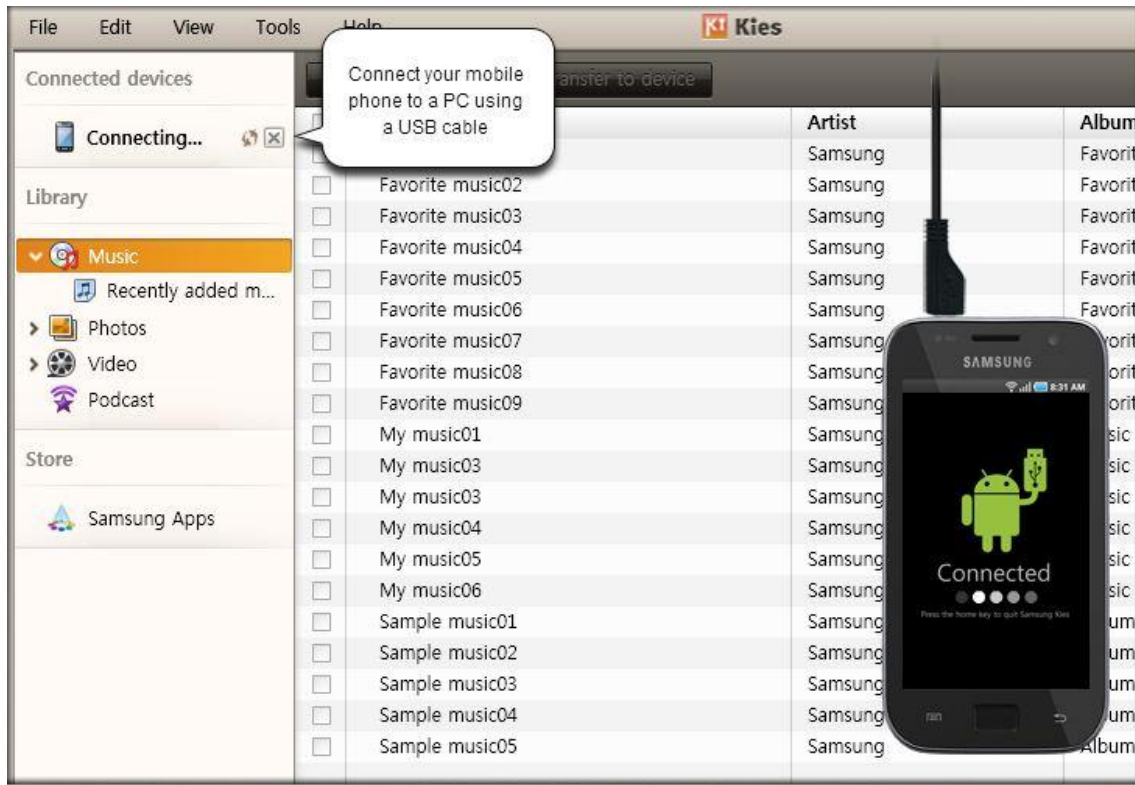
File Edit View Tools Help

Kies

Connected devices

Connecting...

Connect your mobile phone to a PC using a USB cable

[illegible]ansfer to device

Library

Music

Recently added m...

Photos

Video

Podcast

Store

Samsung Apps

| | | Artist | Album |
|---|---|---|---|
| | | Samsung | Favorit |
| | Favorite music02 | Samsung | Favorit |
| | Favorite music03 | Samsung | Favorit |
| | Favorite music04 | Samsung | Favorit |
| | Favorite music05 | Samsung | Favorit |
| | Favorite music06 | Samsung | Favorit |
| | Favorite music07 | Samsung | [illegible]orit |
| | Favorite music08 | Samsung | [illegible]orit |
| | Favorite music09 | Samsung | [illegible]orit |
| | My music01 | Samsung | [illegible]sic |
| | My music03 | Samsung | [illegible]sic |
| | My music03 | Samsung | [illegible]sic |
| | My music04 | Samsung | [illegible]sic |
| | My music05 | Samsung | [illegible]sic |
| | My music06 | Samsung | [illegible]sic |
| | Sample music01 | Samsung | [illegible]um |
| | Sample music02 | Samsung | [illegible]um |
| | Sample music03 | Samsung | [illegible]um |
| | Sample music04 | Samsung | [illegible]um |
| | Sample music05 | Samsung | Album |

SAMSUNG

8:31 AM

Connected

Press the home key to quit Samsung Kies